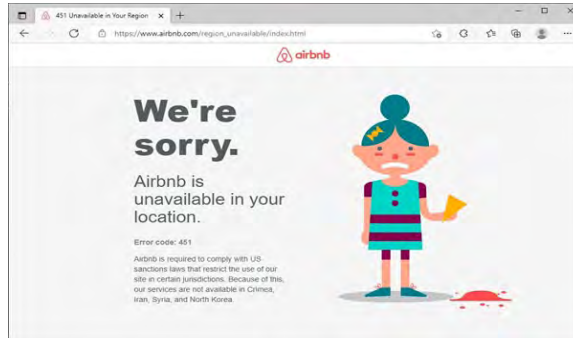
451 Unavailable in Your Region
https://www.airbnb.com/region_unavailable/index.html

airbnb

We're sorry.

Airbnb is unavailable in your location.

Error code: 451

Airbnb is required to comply with US sanctions laws that restrict the use of our site in certain jurisdictions. Because of this, our services are not available in Crimea, Iran, Syria, and North Korea